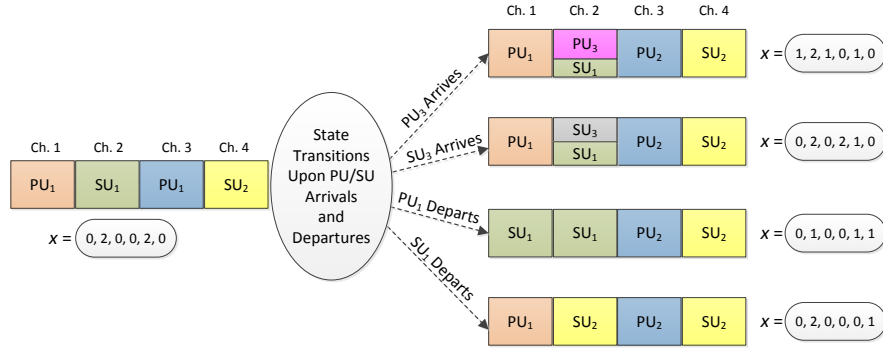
Ch. 1 Ch. 2 Ch. 3 Ch. 4

$PU_1$ $PU_3$ $SU_1$ $PU_2$ $SU_2$ $x = $ 1, 2, 1, 0, 1, 0

$PU_1$ $SU_3$ $SU_1$ $PU_2$ $SU_2$ $x = $ 0, 2, 0, 2, 1, 0

$SU_1$ $SU_1$ $PU_2$ $SU_2$ $x = $ 0, 1, 0, 0, 1, 1

$PU_1$ $SU_2$ $PU_2$ $SU_2$ $x = $ 0, 2, 0, 0, 0, 1

$PU_3$ Arrives

$SU_3$ Arrives

$PU_1$ Departs

$SU_1$ Departs

State Transitions Upon PU/SU Arrivals and Departures

Ch. 1 Ch. 2 Ch. 3 Ch. 4

$PU_1$ $SU_1$ $PU_1$ $SU_2$

$x = $ 0, 2, 0, 0, 2, 0